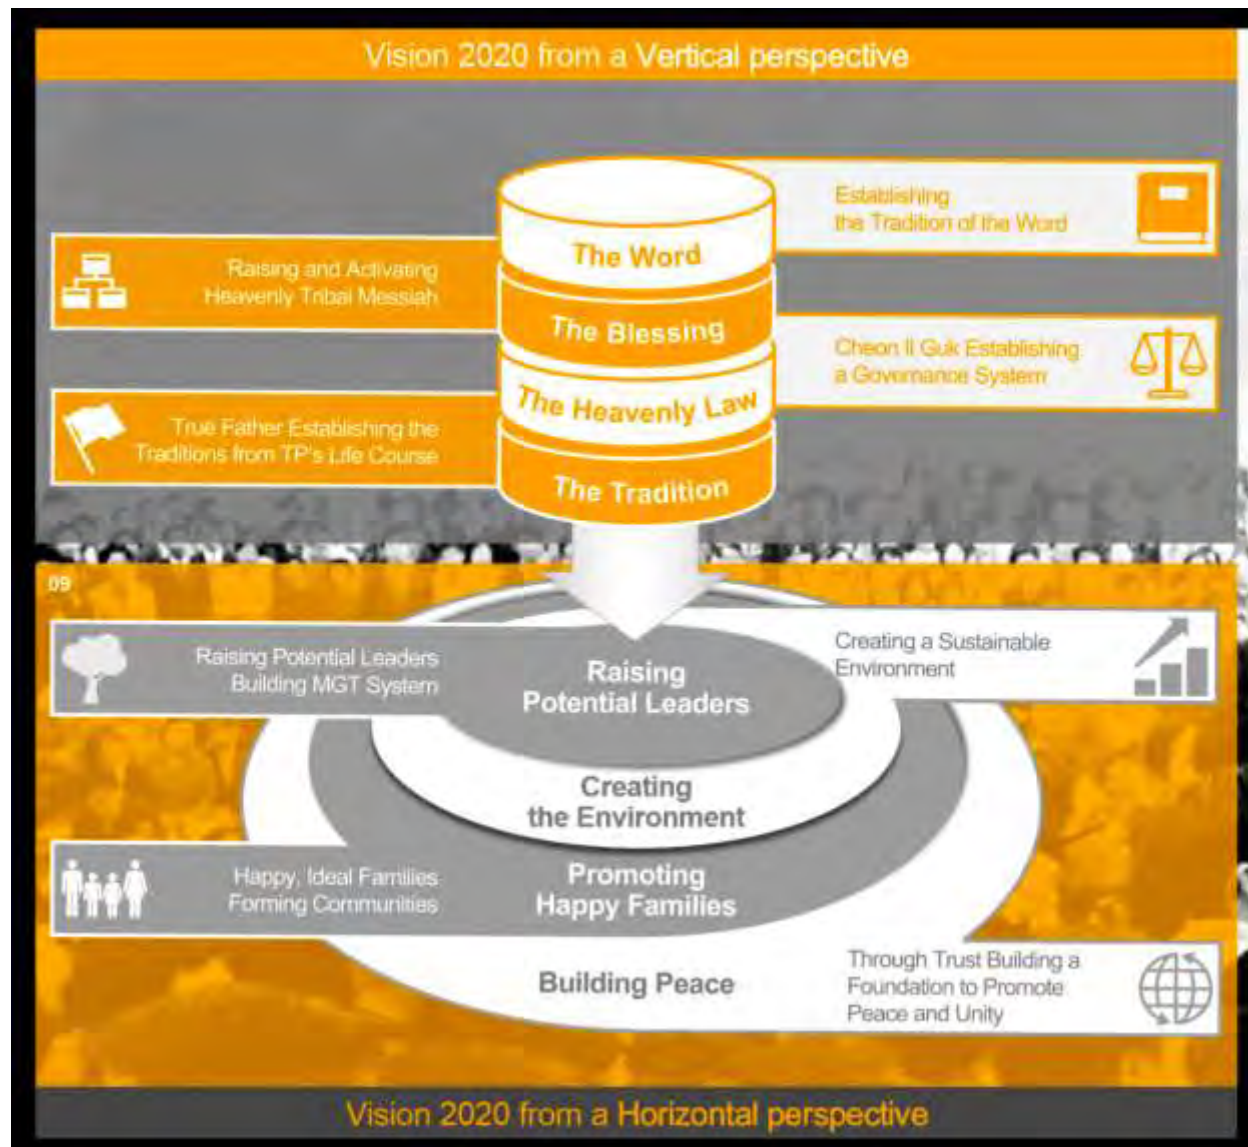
Vision 2020 from a Vertical perspective

Establishing the Tradition of the Word

The Word

Raising and Activating Heavenly Tribal Messiah

The Blessing

Cheon Il Guk Establishing a Governance System

The Heavenly Law

True Father Establishing the Traditions from TP's Life Course

The Tradition

09

Raising Potential Leaders Building MGT System

Raising Potential Leaders

Creating a Sustainable Environment

Creating the Environment

Happy, Ideal Families Forming Communities

Promoting Happy Families

Building Peace

Through Trust Building a Foundation to Promote Peace and Unity

Vision 2020 from a Horizontal perspective